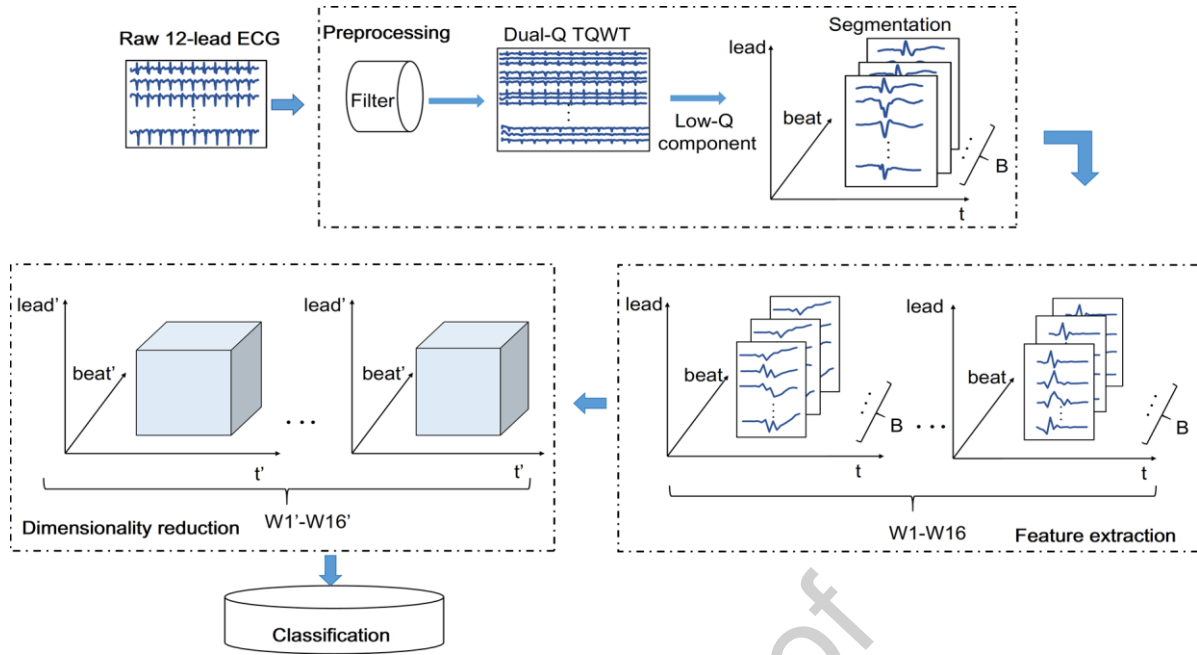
Raw 12-lead ECG

Preprocessing

Filter

Dual-Q TQWT

Low-Q component

Segmentation

lead

beat

B

t

lead

beat

B

t

lead

beat

B

t

W1-W16

Feature extraction

lead'

beat'

t'

lead'

beat'

t'

W1'-W16'

Dimensionality reduction

Classification

of